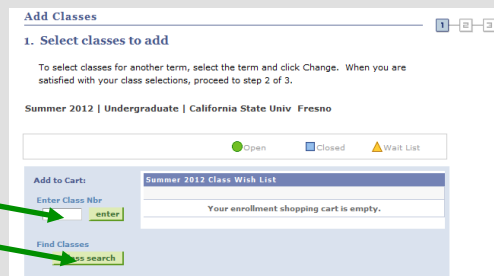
Add Classes

1 2 3

1. Select classes to add

To select classes for another term, select the term and click Change. When you are satisfied with your class selections, proceed to step 2 of 3.

Summer 2012 | Undergraduate | California State Univ Fresno

Open Closed Wait List

Add to Cart:

Enter Class Nbr

enter

Find Classes

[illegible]ss search

Summer 2012 Class Wish List

Your enrollment shopping cart is empty.